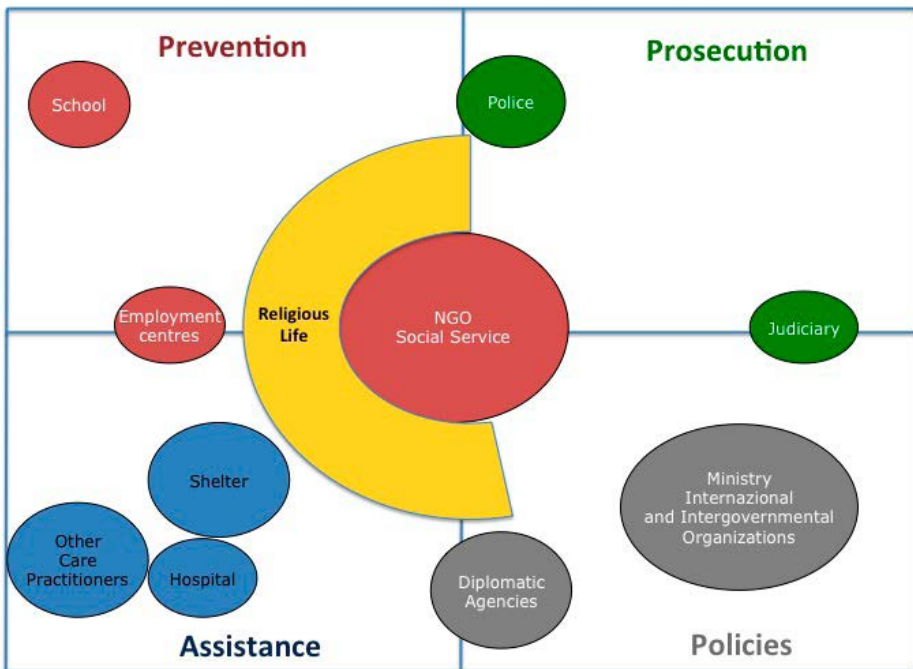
Prevention

School

Prosecution

Police

Religious Life

Employment centres

NGO Social Service

Judiciary

Shelter

Other Care Practitioners

Hospital

Ministry Internazional and Intergovernmental Organizations

Diplomatic Agencies

Assistance

Policies